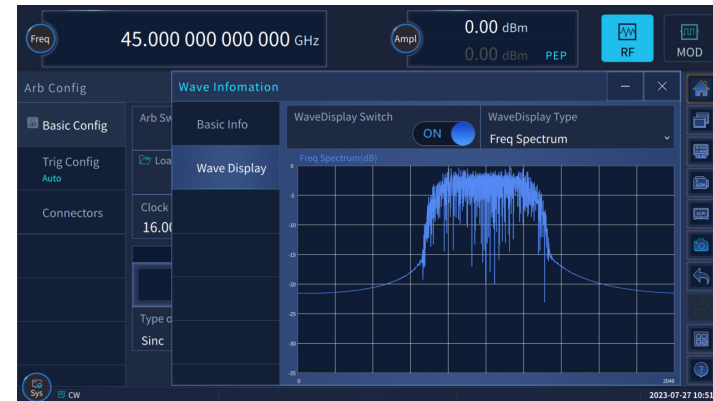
Freq
45.000 000 000 000 GHz
Ampl
0.00 dBm
0.00 dBm PEP
RF
MOD
Arb Config
Basic Config
Trig Config
Auto
Connectors
Arb Sw
Loa
Clock
16.00
Type c
Sinc
Wave Infomation
Basic Info
Wave Display
WaveDisplay Switch
ON
WaveDisplay Type
Freq Spectrum
Freq Spectrum(dB)
0
-5
-10
-15
-20
-25
-30
-35
0
2048
Sys
CW
2023-07-27 10:51